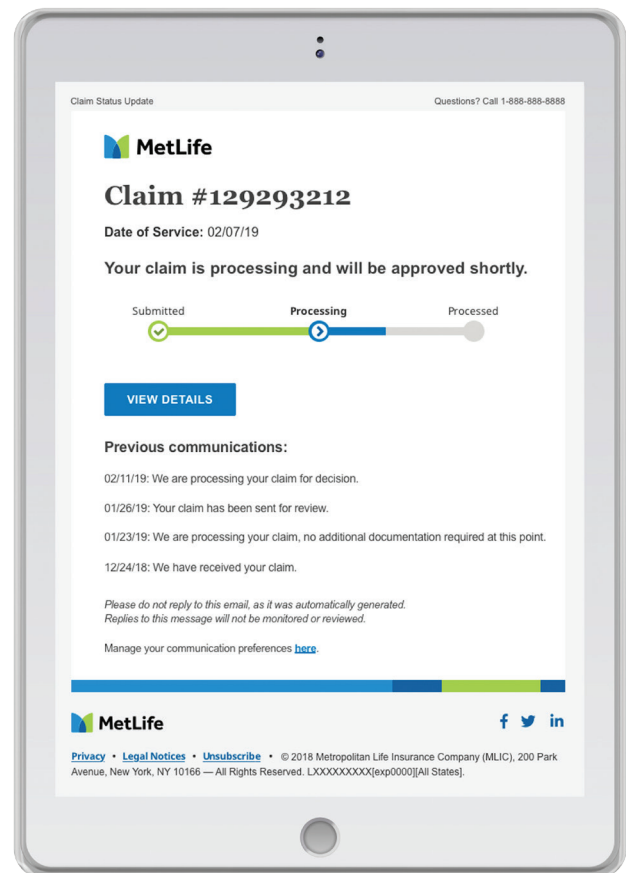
Claim Status Update

Questions? Call 1-888-888-8888

MetLife

Claim #129293212

Date of Service: 02/07/19

Your claim is processing and will be approved shortly.

Submitted

Processing

Processed

VIEW DETAILS

Previous communications:

02/11/19: We are processing your claim for decision.

01/26/19: Your claim has been sent for review.

01/23/19: We are processing your claim, no additional documentation required at this point.

12/24/18: We have received your claim.

Please do not reply to this email, as it was automatically generated. Replies to this message will not be monitored or reviewed.

Manage your communication preferences here.

MetLife

f in

Privacy • Legal Notices • Unsubscribe • © 2018 Metropolitan Life Insurance Company (MLIC), 200 Park Avenue, New York, NY 10166 — All Rights Reserved. LXXXXXXXXX[exp0000][All States].